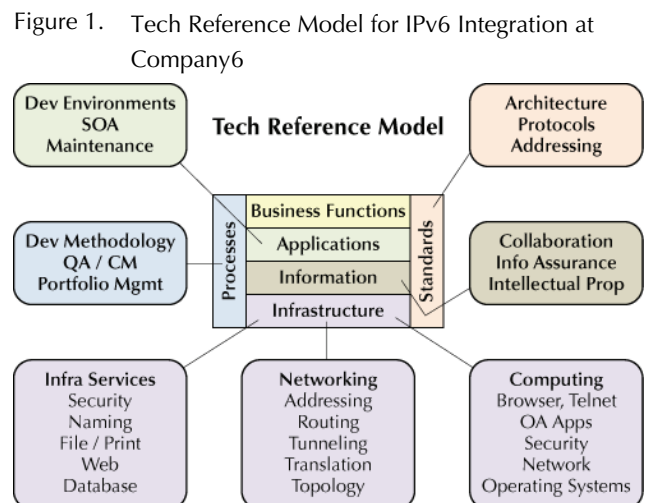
Figure 1. Tech Reference Model for IPv6 Integration at Company6

Tech Reference Model

Dev Environments
SOA
Maintenance

Architecture
Protocols
Addressing

Dev Methodology
QA / CM
Portfolio Mgmt

Processes

Business Functions
Applications
Information
Infrastructure

Standards

Collaboration
Info Assurance
Intellectual Prop

Infra Services
Security
Naming
File / Print
Web
Database

Networking
Addressing
Routing
Tunneling
Translation
Topology

Computing
Browser, Telnet
OA Apps
Security
Network
Operating Systems